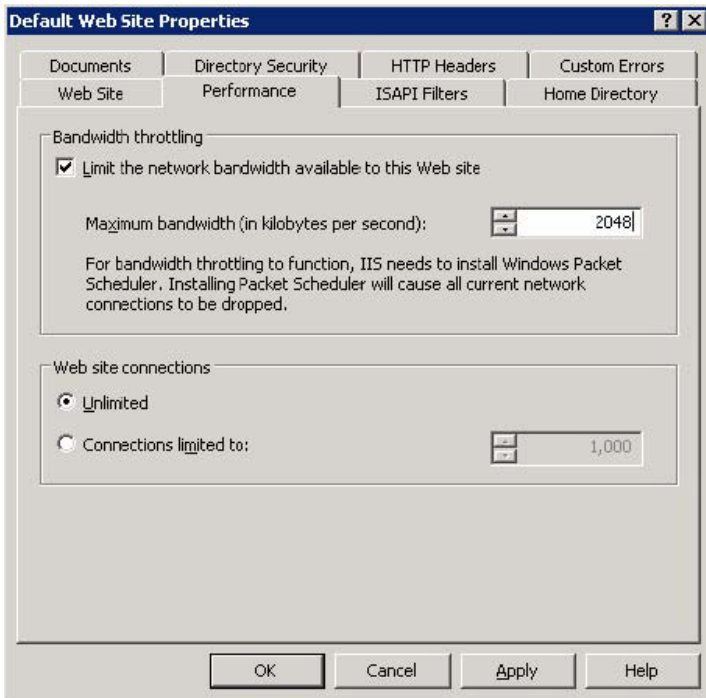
Default Web Site Properties

?

Documents | Directory Security | HTTP Headers | Custom Errors
Web Site | Performance | ISAPI Filters | Home Directory

Bandwidth throttling

Limit the network bandwidth available to this Web site

Maximum bandwidth (in kilobytes per second): 2048

For bandwidth throttling to function, IIS needs to install Windows Packet Scheduler. Installing Packet Scheduler will cause all current network connections to be dropped.

Web site connections

Unlimited

Connections limited to: 1,000

OK | Cancel | Apply | Help